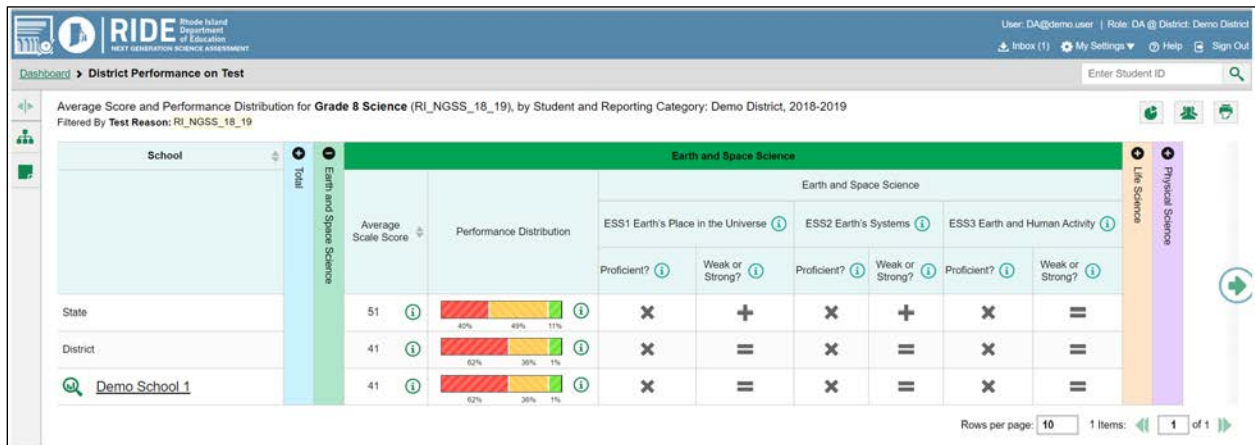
RIDE Rhode Island Department of Education NEXT GENERATION SCIENCE ASSESSMENT

User: DA@demo.user | Role: DA @ District: Demo District

Inbox (1) My Settings Help Sign Out

Dashboard > District Performance on Test

Enter Student ID

Average Score and Performance Distribution for Grade 8 Science (RI_NGSS_18_19), by Student and Reporting Category: Demo District, 2018-2019

Filtered By Test Reason: RI_NGSS_18_19

| School | Total | Earth and Space Science | Average Scale Score | Performance Distribution | ESS1 Earth's Place in the Universe Proficient? | ESS1 Earth's Place in the Universe Weak or Strong? | ESS2 Earth's Systems Proficient? | ESS2 Earth's Systems Weak or Strong? | ESS3 Earth and Human Activity Proficient? | ESS3 Earth and Human Activity Weak or Strong? | Life Science | Physical Science |
|---|---|---|---|---|---|---|---|---|---|---|---|---|
| State | | | 51 | 40% 49% 11% | ✖ | ✚ | ✖ | ✚ | ✖ | = | | |
| District | | | 41 | 62% 36% 1% | ✖ | = | ✖ | = | ✖ | = | | |
| Demo School 1 | | | 41 | 62% 36% 1% | ✖ | = | ✖ | = | ✖ | = | | |

Earth and Space Science

Rows per page: 10 1 Items: 1 of 1